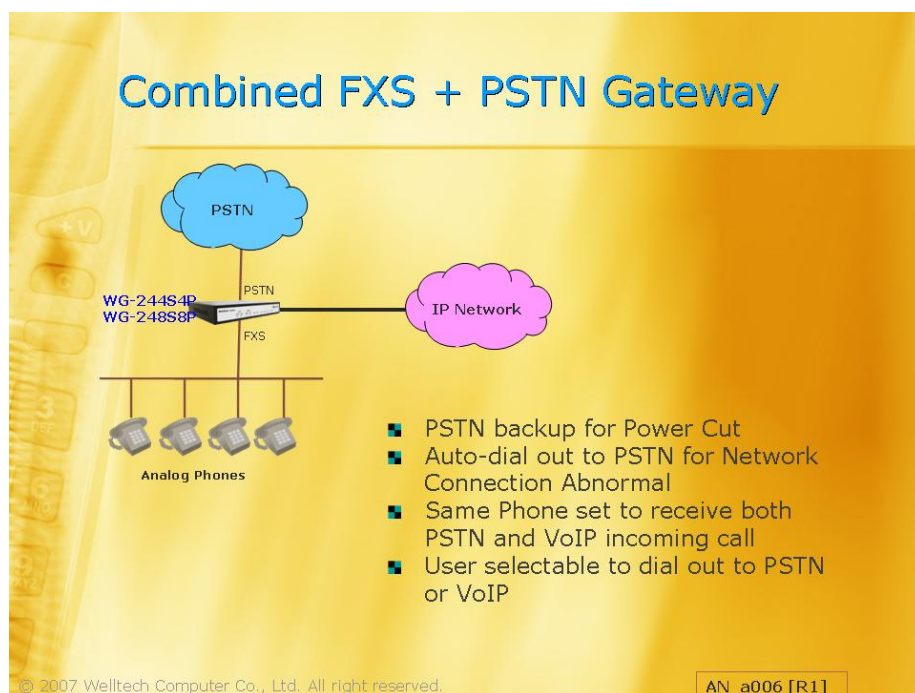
Combined FXS + PSTN Gateway

PSTN

PSTN

WG-244S4P
WG-248S8P

IP Network

FXS

Analog Phones

- PSTN backup for Power Cut
- Auto-dial out to PSTN for Network Connection Abnormal
- Same Phone set to receive both PSTN and VoIP incoming call
- User selectable to dial out to PSTN or VoIP

© 2007 Welltech Computer Co., Ltd. All right reserved.

AN_a006 [R1]